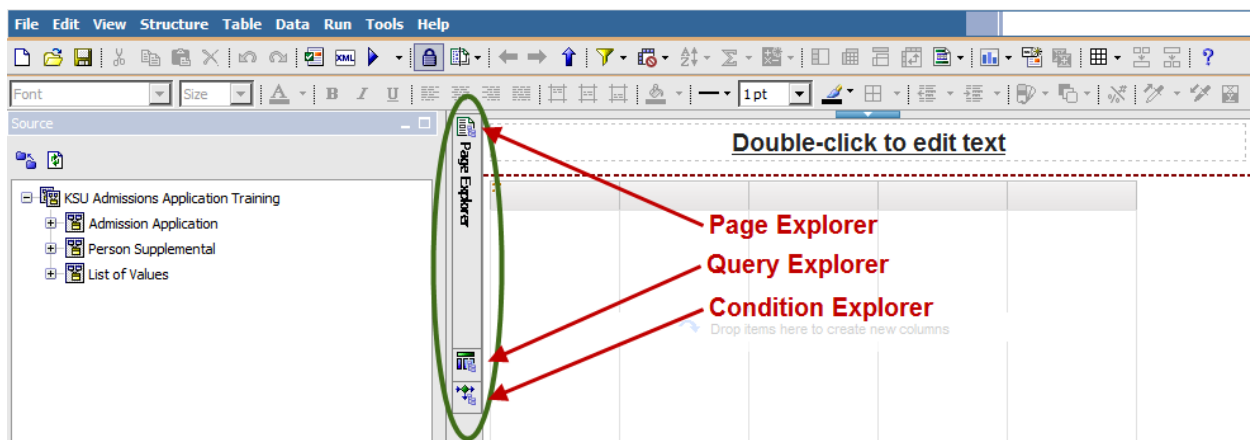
File Edit View Structure Table Data Run Tools Help

Font Size 1 pt

Source

KSU Admissions Application Training
Admission Application
Person Supplemental
List of Values

Page Explorer

Double-click to edit text

Page Explorer
Query Explorer
Condition Explorer

Drop items here to create new columns